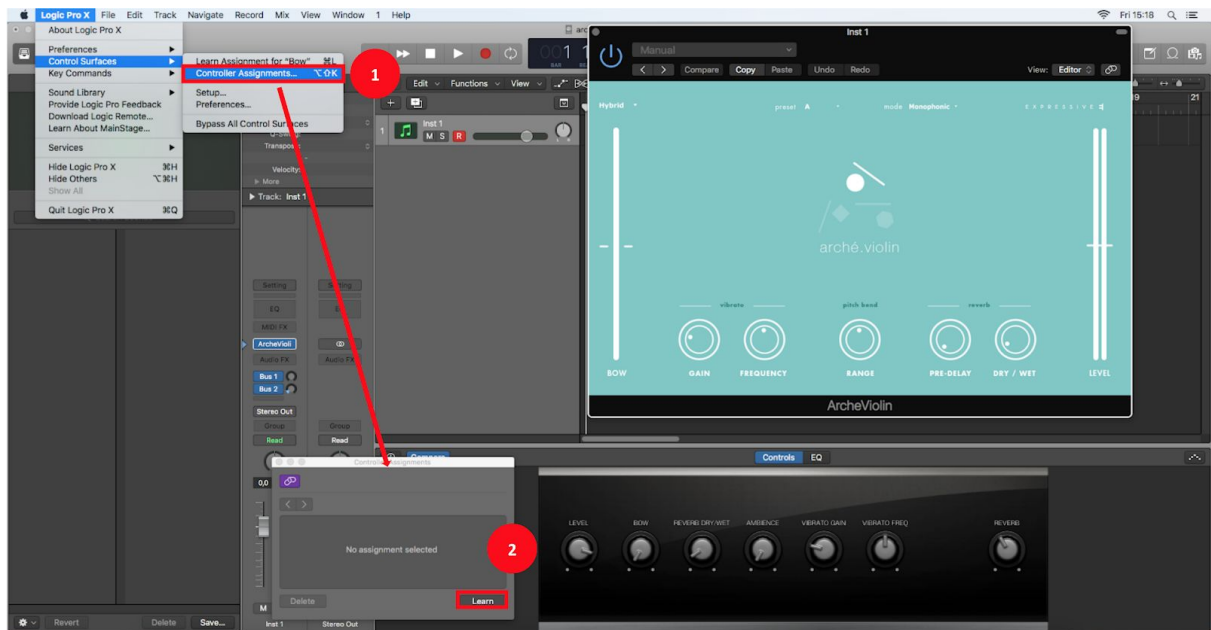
Logic Pro X File Edit Track Navigate Record Mix View Window 1 Help

Fri 15:18

About Logic Pro X

Preferences
Control Surfaces
Key Commands

Sound Library
Provide Logic Pro Feedback
Download Logic Remote...
Learn About MainStage...

Services

Hide Logic Pro X ⌘H
Hide Others ⌥⌘H
Show All

Quit Logic Pro X ⌘Q

Learn Assignment for "Bow" ⌘L
Controller Assignments... ⌥⇧K

Setup...
Preferences...

Bypass All Control Surfaces

1

Edit Functions View

Inst 1
M S R

Transpose
Velocity
More
Track: Inst 1

Setting
EQ
MIDI FX
ArcheVioli
Audio FX
Bus 1
Bus 2
Stereo Out
Group
Read
0,0

Setting
Audio FX
Group
Read

Inst 1

Manual
Compare Copy Paste Undo Redo
View: Editor

Hybrid
preset A
mode Monophonic
EXPRESSIVE

arché.violin

vibrato
pitch bend
reverb

BOW
GAIN
FREQUENCY
RANGE
PRE-DELAY
DRY / WET
LEVEL

ArcheViolin

Controller Assignments

No assignment selected

Delete
Learn

2

Controls EQ

LEVEL
BOW
REVERB DRY/WET
AMBIENCE
VIBRATO GAIN
VIBRATO FREQ
REVERB

Revert
Delete
Save...
Inst 1
Stereo Out